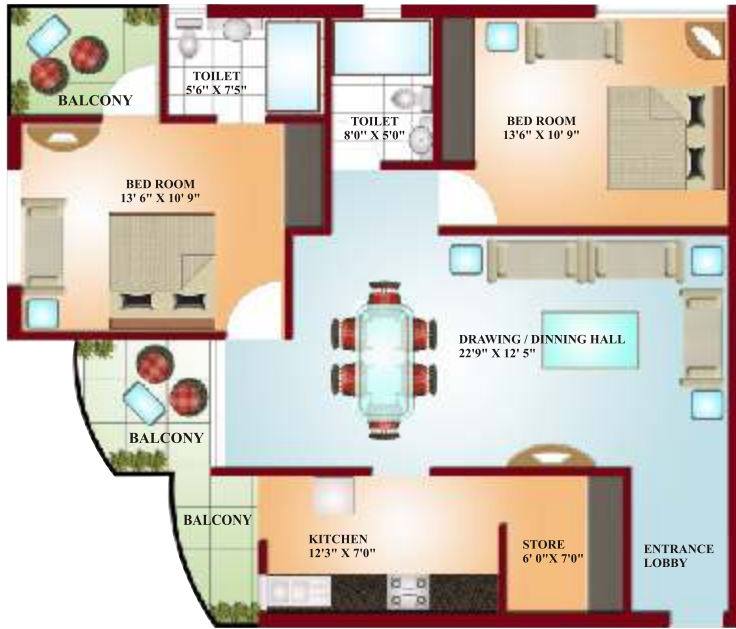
BALCONY

TOILET
5'6" X 7'5"

TOILET
8'0" X 5'0"

BED ROOM
13'6" X 10' 9"

BED ROOM
13' 6" X 10' 9"

DRAWING / DINNING HALL
22'9" X 12' 5"

BALCONY

BALCONY

KITCHEN
12'3" X 7'0"

STORE
6' 0"X 7'0"

ENTRANCE
LOBBY